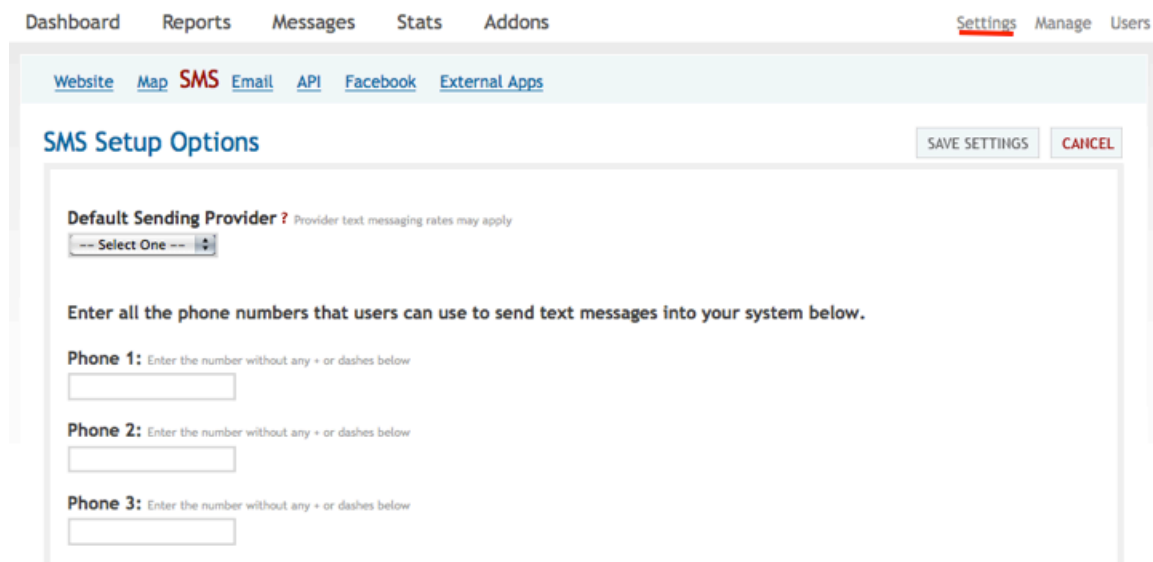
Dashboard Reports Messages Stats Addons Settings Manage Users

Website Map SMS Email API Facebook External Apps

SMS Setup Options

SAVE SETTINGS CANCEL

Default Sending Provider ? Provider text messaging rates may apply

-- Select One --

Enter all the phone numbers that users can use to send text messages into your system below.

Phone 1: Enter the number without any + or dashes below

Phone 2: Enter the number without any + or dashes below

Phone 3: Enter the number without any + or dashes below